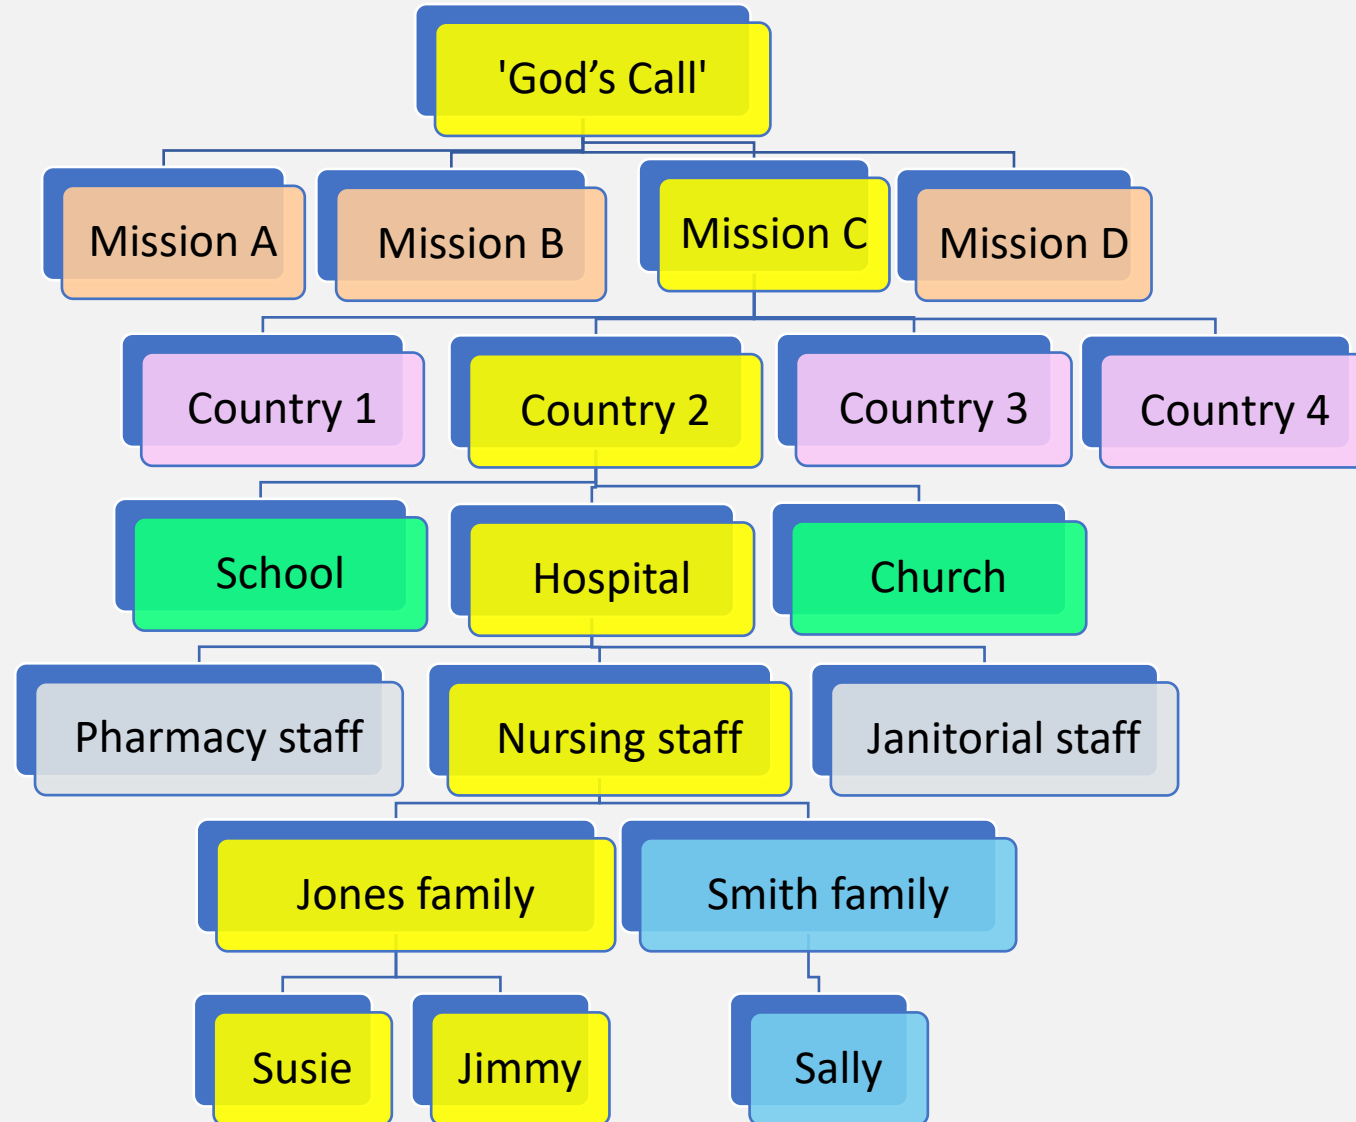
'God’s Call'

Mission A

Mission B

Mission C

Mission D

Country 1

Country 2

Country 3

Country 4

School

Hospital

Church

Pharmacy staff

Nursing staff

Janitorial staff

Jones family

Smith family

Susie

Jimmy

Sally